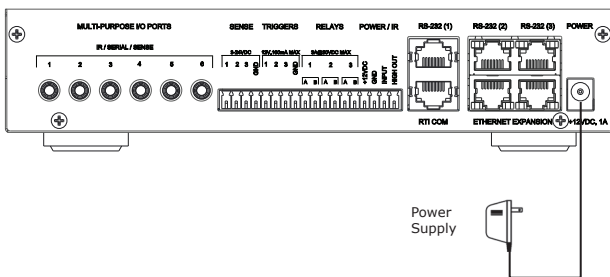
MULTI-PURPOSE I/O PORTS

IR / SERIAL / SENSE

1 2 3 4 5 6

SENSE TRIGGERS RELAYS POWER / IR

3-24VDC 12V,100mA MAX 5A@30VDC MAX

1 2 3 GND 1 2 3 GND 1 2 3

A B A B A B

+12VDC GND INPUT HIGH OUT

RS-232 (1) RS-232 (2) RS-232 (3) POWER

RTI COM ETHERNET EXPANSION +12VDC, 1A

Power Supply